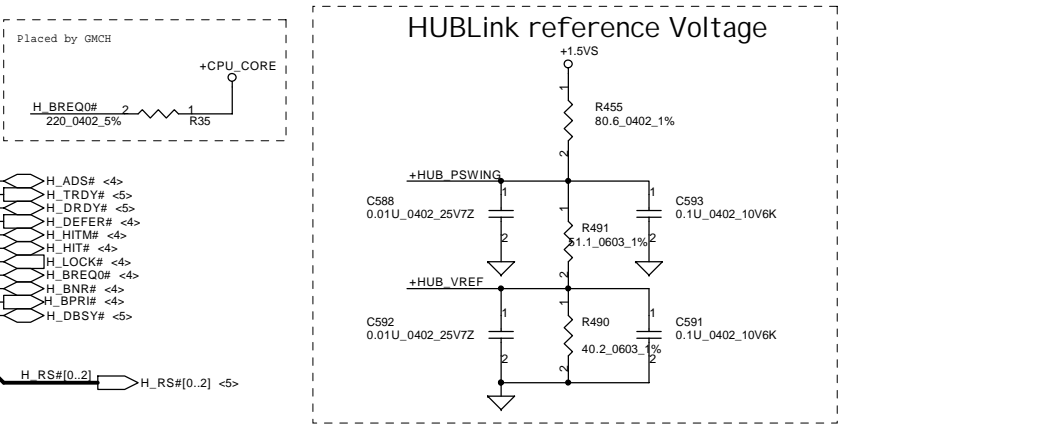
Placed by GMCH

+CPU_CORE

H_BREQ0#
2
1
220_0402_5%
R35

H_ADS# <4>
H_TRDY# <5>
H_DRDY# <5>
H_DEFER# <4>
H_HITM# <4>
H_HIT# <4>
H_LOCK# <4>
H_BREQ0# <4>
H_BNR# <4>
H_BPRI# <4>
H_DBSY# <5>

H_RS#[0..2]
H_RS#[0..2] <5>

HUBLink reference Voltage

+1.5VS

1
R455
80.6_0402_1%
2

+HUB_PSWING

C588
0.01U_0402_25V7Z
1
2

R491
51.1_0603_1%

1
2
C593
0.1U_0402_10V6K

+HUB_VREF

C592
0.01U_0402_25V7Z
1
2

1
R490
40.2_0603_1%
2

1
2
C591
0.1U_0402_10V6K